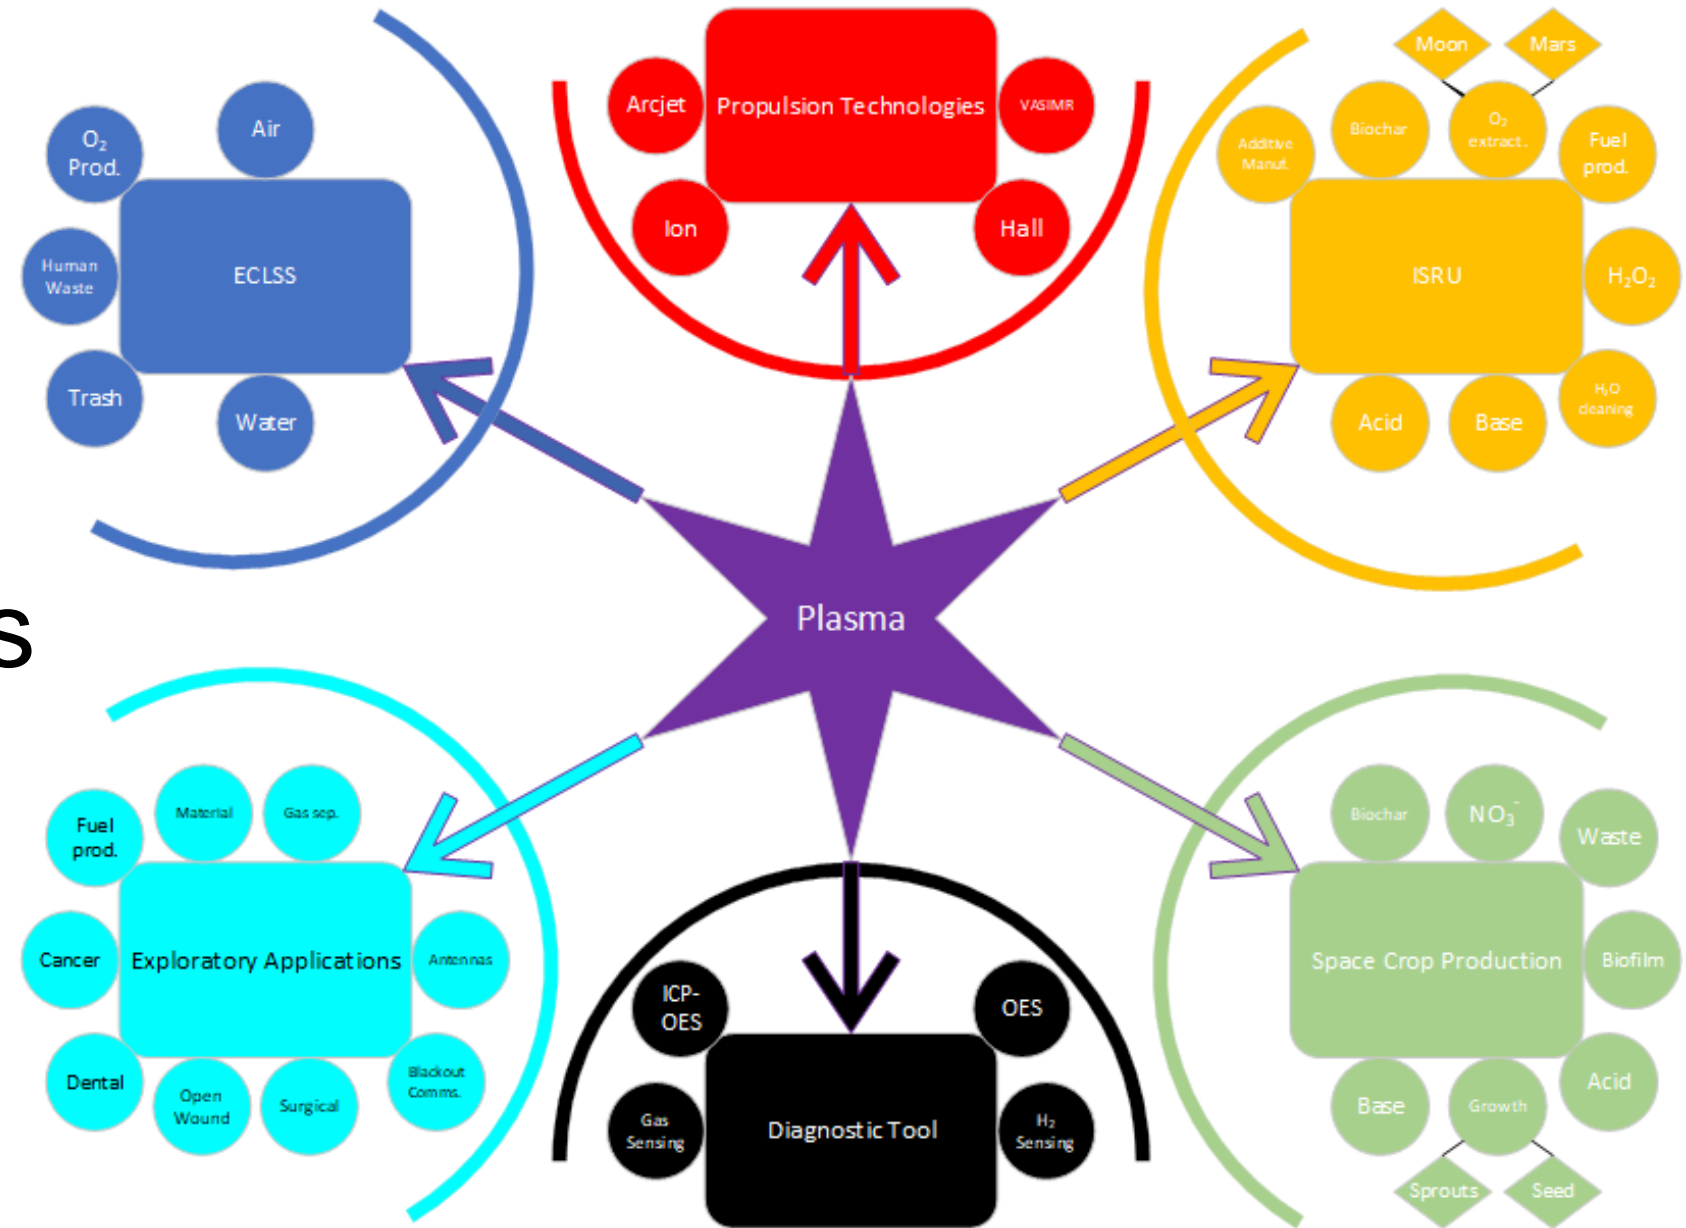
$O_2$ Prod.
Air
Human Waste
ECLSS
Trash
Water

Arcjet
Propulsion Technologies
VASIMR
Ion
Hall

Moon
Mars
Additive Manuf.
Biochar
$O_2$ extract.
Fuel prod.
ISRU
$H_2O_2$
Acid
Base
$H_2O$ cleaning

S

Plasma

Fuel prod.
Material
Gas sep.
Cancer
Exploratory Applications
Antennas
Dental
Open Wound
Surgical
Blackout Comms.

ICP-OES
OES
Gas Sensing
Diagnostic Tool
$H_2$ Sensing

Biochar
$NO_3^-$
Waste
Space Crop Production
Biofilm
Acid
Base
Growth
Sprouts
Seed